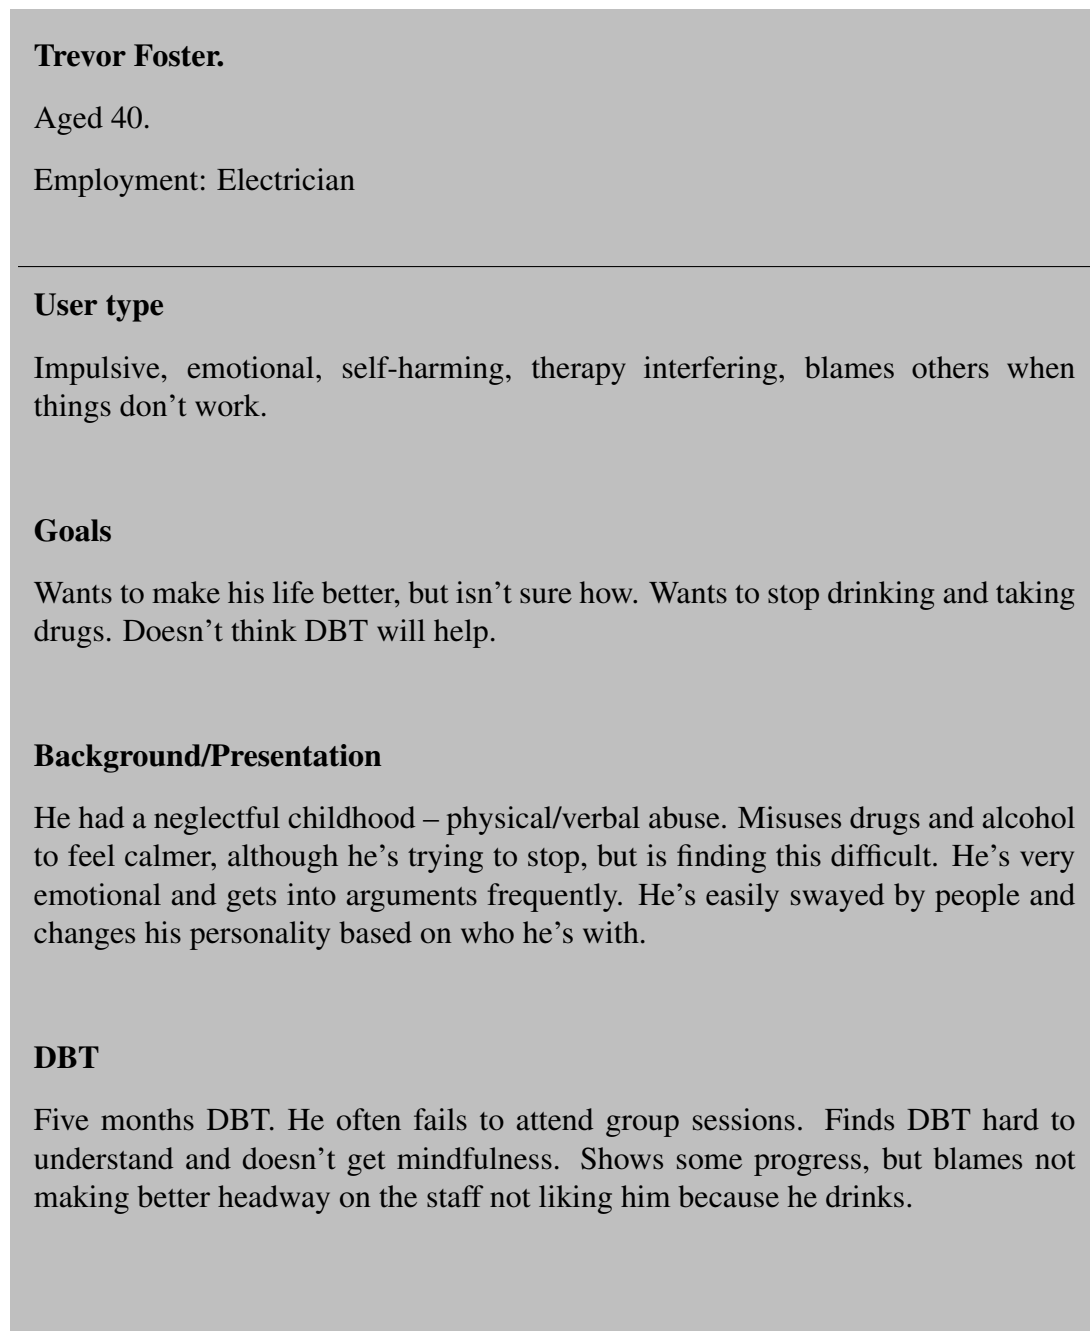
**Trevor Foster.**

Aged 40.

Employment: Electrician

**User type**

Impulsive, emotional, self-harming, therapy interfering, blames others when things don't work.

**Goals**

Wants to make his life better, but isn't sure how. Wants to stop drinking and taking drugs. Doesn't think DBT will help.

**Background/Presentation**

He had a neglectful childhood – physical/verbal abuse. Misuses drugs and alcohol to feel calmer, although he's trying to stop, but is finding this difficult. He's very emotional and gets into arguments frequently. He's easily swayed by people and changes his personality based on who he's with.

**DBT**

Five months DBT. He often fails to attend group sessions. Finds DBT hard to understand and doesn't get mindfulness. Shows some progress, but blames not making better headway on the staff not liking him because he drinks.